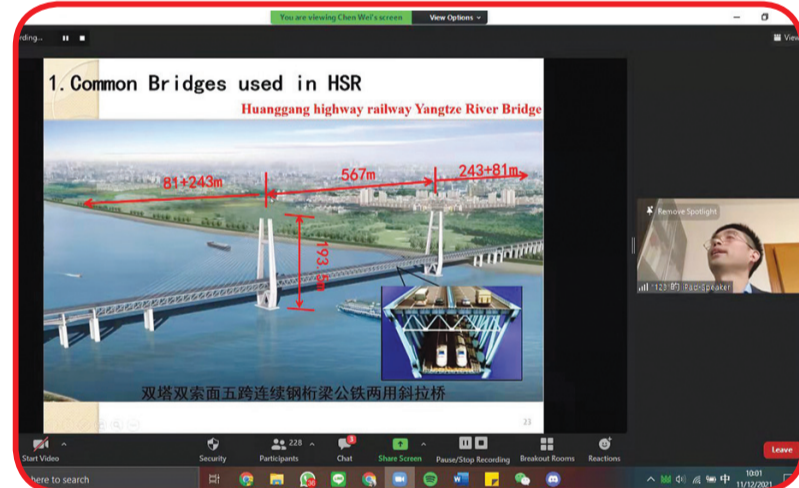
You are viewing Chen Wei's screen View Options

rding...

View

1. Common Bridges used in HSR

Huanggang highway railway Yangtze River Bridge

81+243m

567m

243+81m

193.5m

双塔双索面五跨连续钢桁梁公铁两用斜拉桥

23

Remove Spotlight

Rap-Speaker

Start Video

Security

228 Participants

Chat

Share Screen

Pause/Stop Recording

Breakout Rooms

Reactions

Leave

here to search

10:01
11/12/2021